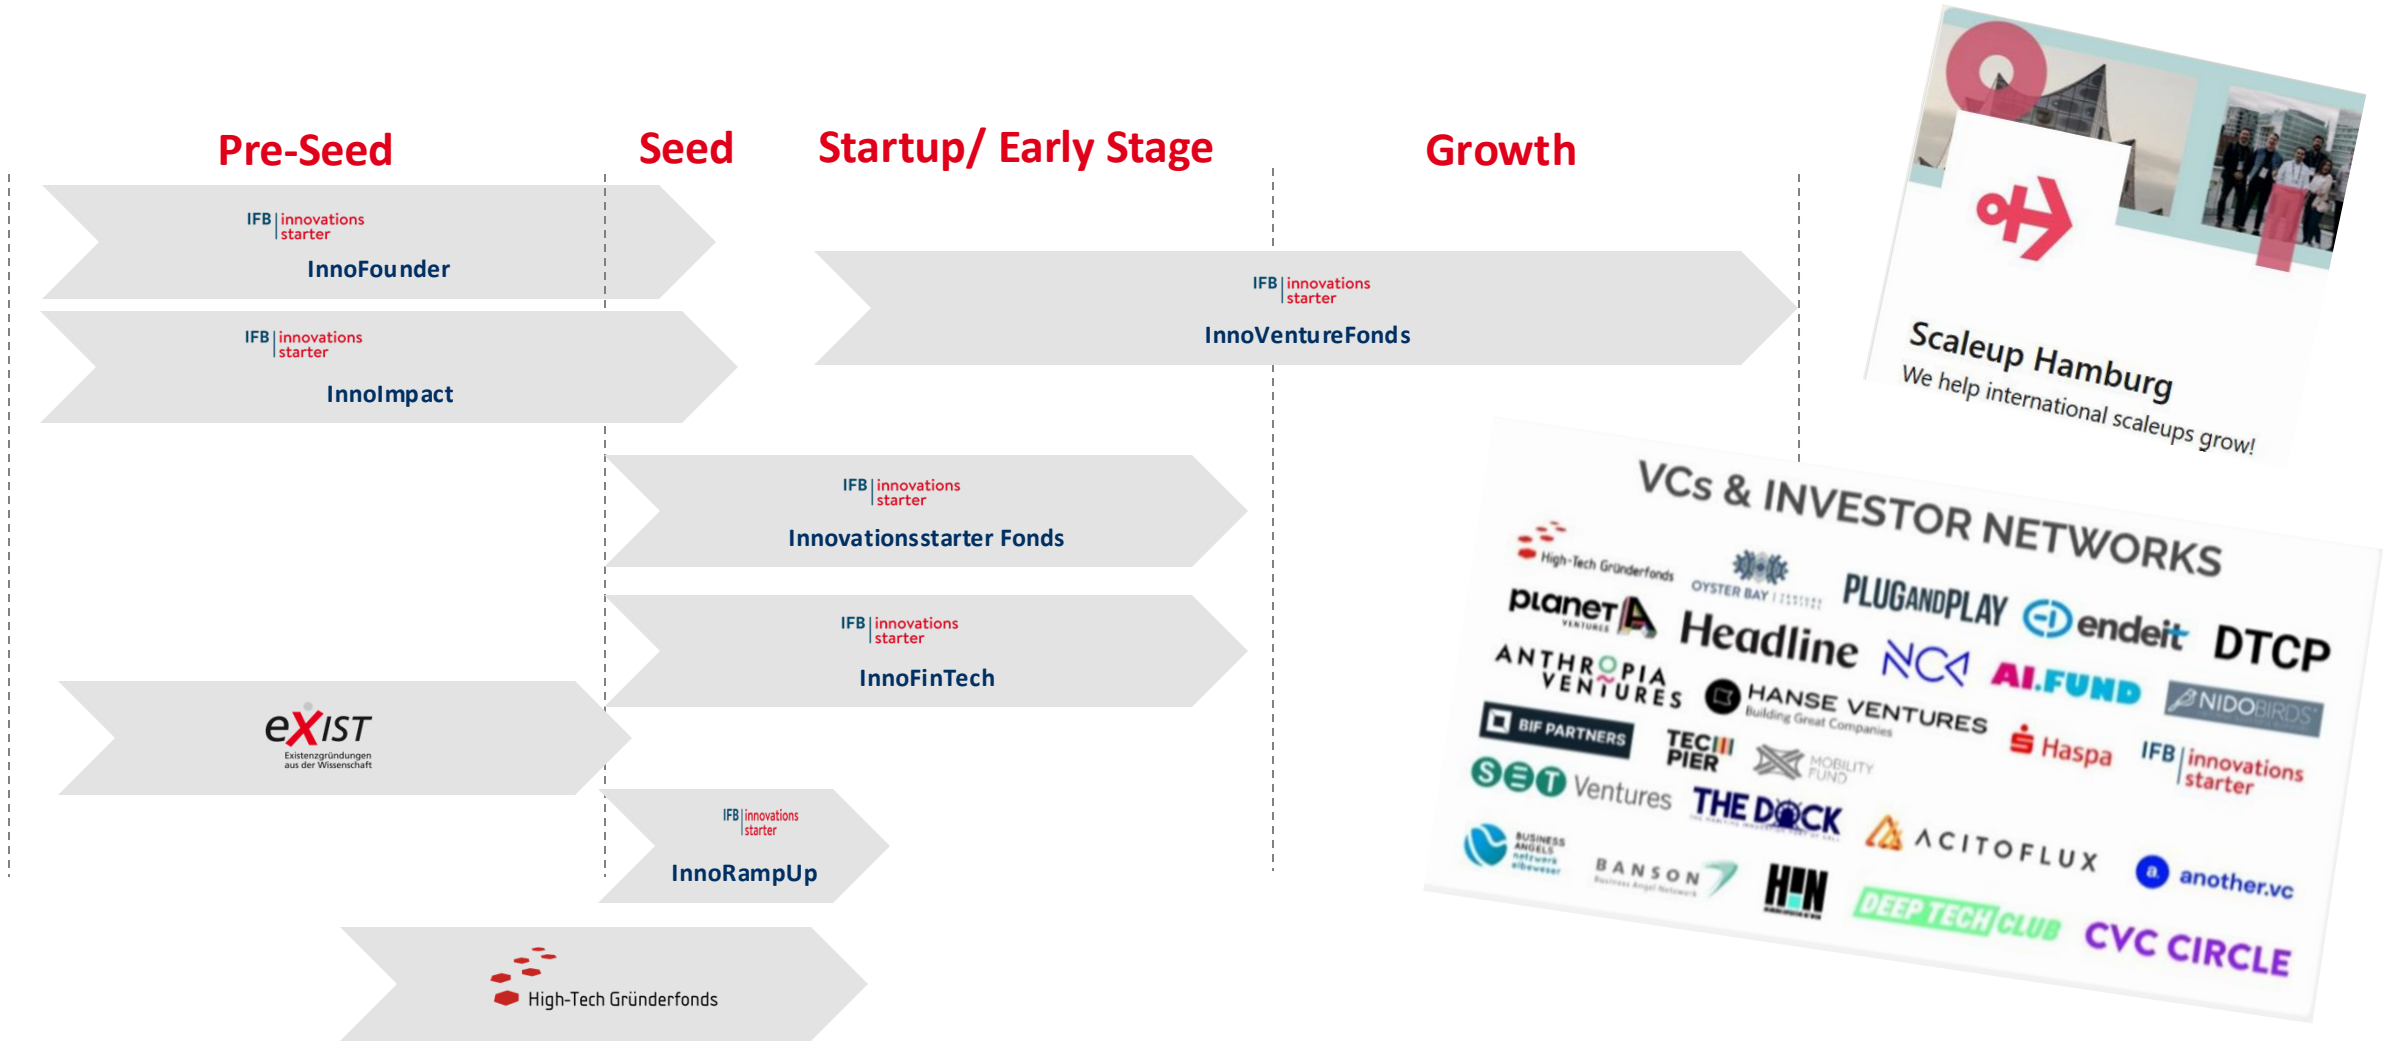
Pre-Seed

Seed

Startup/ Early Stage

Growth

IFB | innovations starter
InnoFounder

IFB | innovations starter
InnoImpact

IFB | innovations starter
InnoVentureFonds

IFB | innovations starter
Innovationsstarter Fonds

IFB | innovations starter
InnoFinTech

eXIST
Existenzgründungen aus der Wissenschaft

IFB | innovations starter
InnoRampUp

High-Tech Gründerfonds

Scaleup Hamburg
We help international scaleups grow!

VCs & INVESTOR NETWORKS

High-Tech Gründerfonds
OYSTER BAY
PLUGANDPLAY
planet A VENTURES
Headline
NCA
endeit
DTCP
ANTHROPIA VENTURES
HANSE VENTURES Building Great Companies
AI.FUND
NIDOBIRDS
BIF PARTNERS
TECH PIER
MOBILITY FUND
Haspa
IFB | innovations starter
SET Ventures
THE DOCK
ACITOFLUX
BUSINESS ANGELS netzwerk elbewerer
BANSON Business Angel Network
HHN
DEEP TECH CLUB
another.vc
CVC CIRCLE